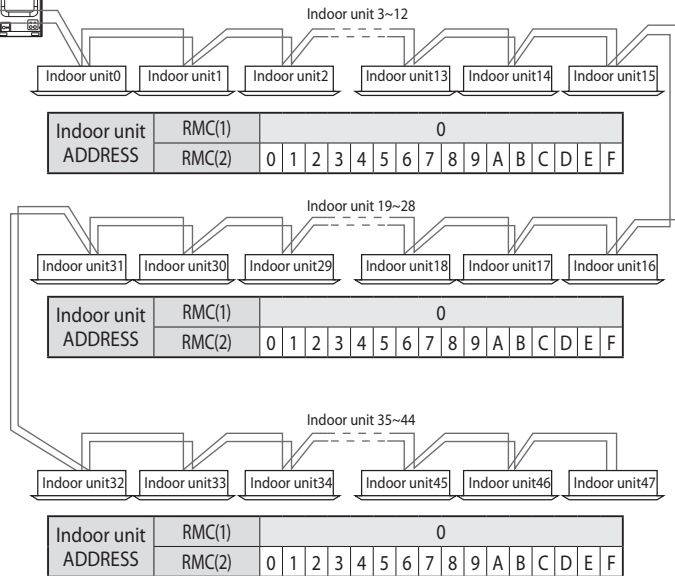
Indoor unit 3~12

Indoor unit0 | Indoor unit1 | Indoor unit2 | Indoor unit13 | Indoor unit14 | Indoor unit15

| Indoor unit ADDRESS | RMC(1) | 0 | | | | | | | | | | | | | | | |
|---|---|---|---|---|---|---|---|---|---|---|---|---|---|---|---|---|---|
| | RMC(2) | 0 | 1 | 2 | 3 | 4 | 5 | 6 | 7 | 8 | 9 | A | B | C | D | E | F |

Indoor unit 19~28

Indoor unit31 | Indoor unit30 | Indoor unit29 | Indoor unit18 | Indoor unit17 | Indoor unit16

| Indoor unit ADDRESS | RMC(1) | 0 | | | | | | | | | | | | | | | |
|---|---|---|---|---|---|---|---|---|---|---|---|---|---|---|---|---|---|
| | RMC(2) | 0 | 1 | 2 | 3 | 4 | 5 | 6 | 7 | 8 | 9 | A | B | C | D | E | F |

Indoor unit 35~44

Indoor unit32 | Indoor unit33 | Indoor unit34 | Indoor unit45 | Indoor unit46 | Indoor unit47

| Indoor unit ADDRESS | RMC(1) | 0 | | | | | | | | | | | | | | | |
|---|---|---|---|---|---|---|---|---|---|---|---|---|---|---|---|---|---|
| | RMC(2) | 0 | 1 | 2 | 3 | 4 | 5 | 6 | 7 | 8 | 9 | A | B | C | D | E | F |